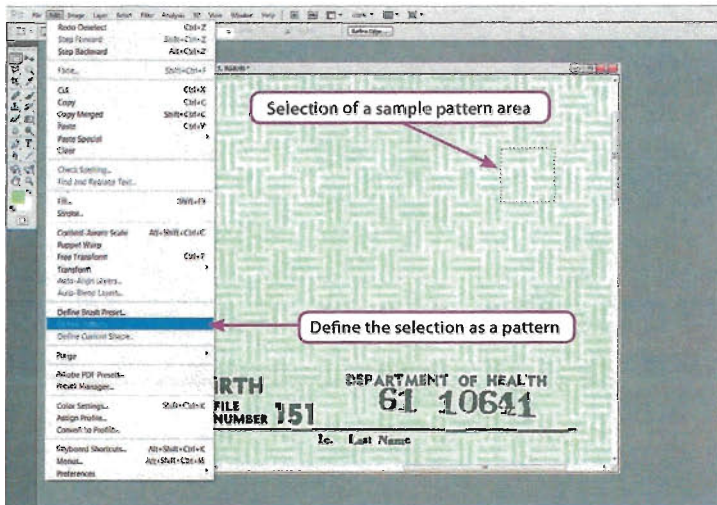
Redo Deselect Ctrl+Z
Step Forward Shift+Ctrl+Z
Step Backward Alt+Ctrl+Z

Fade... Shift+Ctrl+F

Cut Ctrl+X
Copy Ctrl+C
Copy Merged Shift+Ctrl+C
Paste Ctrl+V
Paste Special
Clear

Check Spelling...
Find and Replace Text...

Fill... Shift+F5
Stroke...

Content-Aware Scale Alt+Shift+Ctrl+C
Puppet Warp
Free Transform Ctrl+T
Transform
Auto-Align Layers...
Auto-Blend Layers...

Define Brush Preset...
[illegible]
Define Custom Shape...

Purge

Adobe PDF Presets...
Preset Manager...

Color Settings... Shift+Ctrl+K
Assign Profile...
Convert to Profile...

Keyboard Shortcuts... Alt+Shift+Ctrl+K
Menus... Alt+Shift+Ctrl+M
Preferences

Selection of a sample pattern area

Define the selection as a pattern

RTH
FILE
NUMBER 151
DEPARTMENT OF HEALTH
61 10641
1c. Last Name